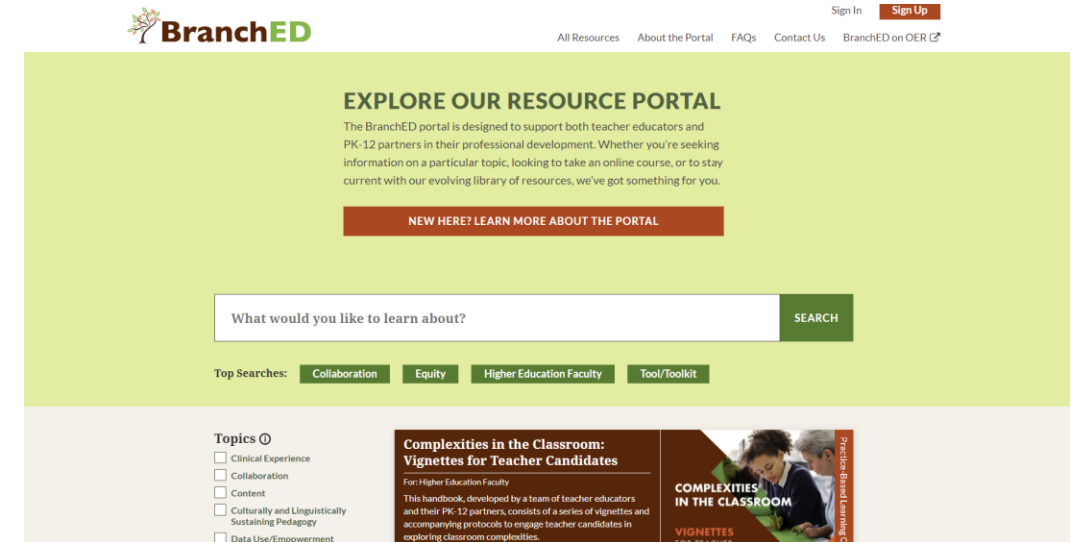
BranchED

Sign In Sign Up

All Resources About the Portal FAQs Contact Us BranchED on OER

EXPLORE OUR RESOURCE PORTAL

The BranchED portal is designed to support both teacher educators and PK-12 partners in their professional development. Whether you're seeking information on a particular topic, looking to take an online course, or to stay current with our evolving library of resources, we've got something for you.

NEW HERE? LEARN MORE ABOUT THE PORTAL

What would you like to learn about?

SEARCH

Top Searches: Collaboration Equity Higher Education Faculty Tool/Toolkit

Topics

Clinical Experience

Collaboration

Content

Culturally and Linguistically Sustaining Pedagogy

Data Use/Empowerment

Complexities in the Classroom: Vignettes for Teacher Candidates

For: Higher Education Faculty

This handbook, developed by a team of teacher educators and their PK-12 partners, consists of a series of vignettes and accompanying protocols to engage teacher candidates in exploring classroom complexities.

COMPLEXITIES IN THE CLASSROOM

VIGNETTES

Practice-Based Learning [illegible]